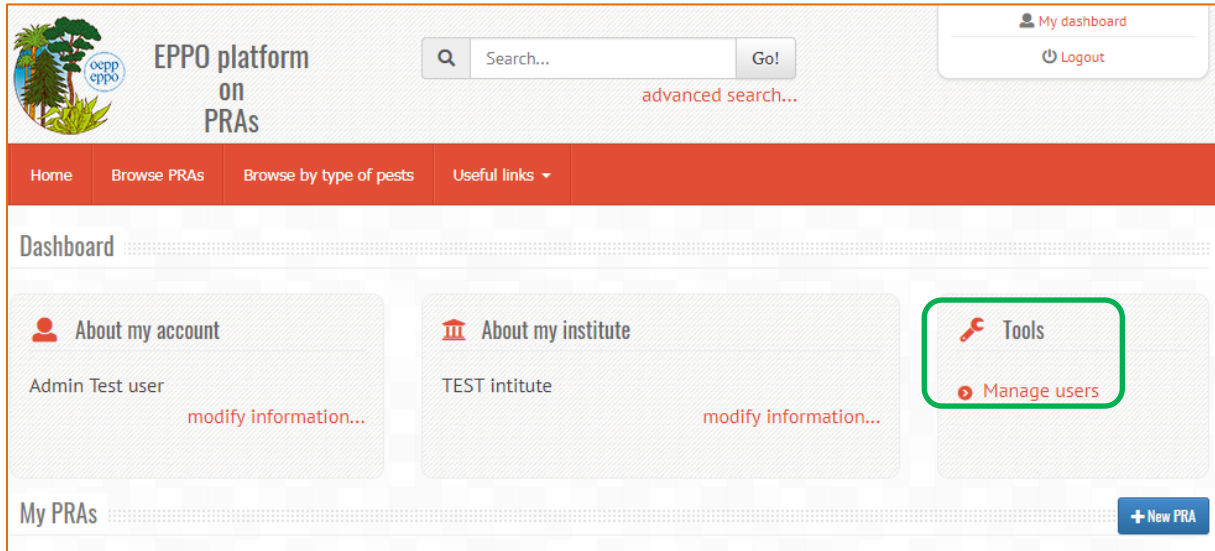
oepp eppo

EPPO platform on PRAs

Search...

Go!

advanced search...

My dashboard

Logout

Home

Browse PRAs

Browse by type of pests

Useful links

Dashboard

About my account

Admin Test user

modify information...

About my institute

TEST intitute

modify information...

Tools

Manage users

My PRAs

New PRA